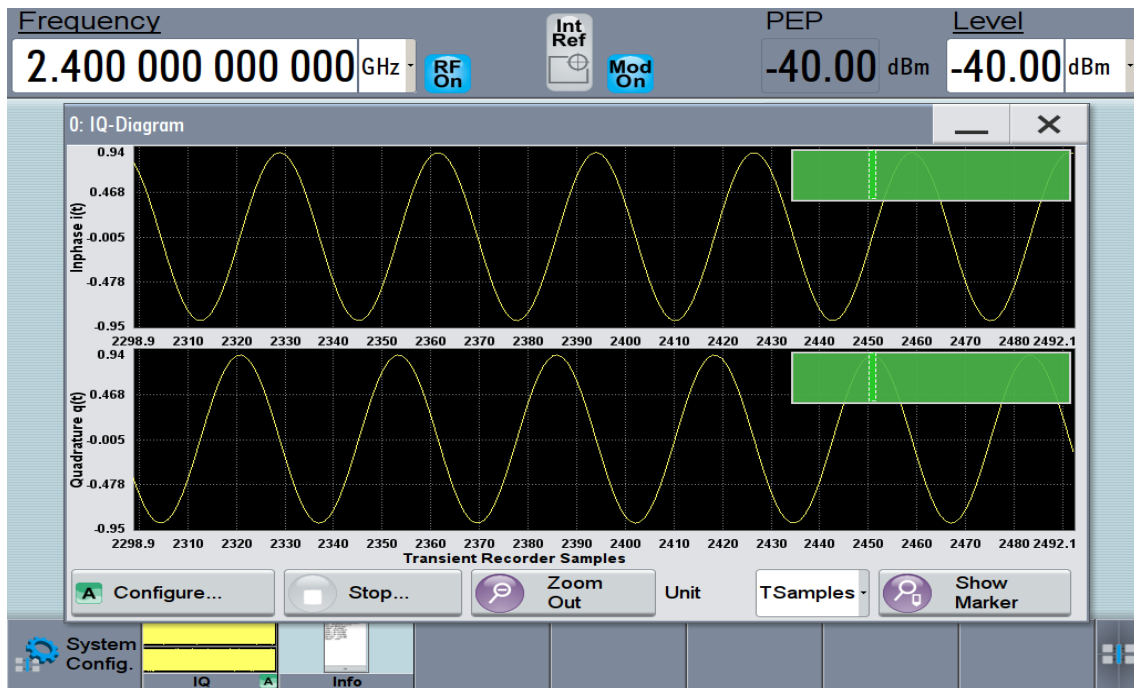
Frequency
2.400 000 000 000 GHz
RF On
Int Ref
Mod On
PEP
-40.00 dBm
Level
-40.00 dBm

0: IQ-Diagram

Inphase i(t)
0.94
0.468
-0.005
-0.478
-0.95
2298.9 2310 2320 2330 2340 2350 2360 2370 2380 2390 2400 2410 2420 2430 2440 2450 2460 2470 2480 2492.1

Quadrature q(t)
0.94
0.468
-0.005
-0.478
-0.95
2298.9 2310 2320 2330 2340 2350 2360 2370 2380 2390 2400 2410 2420 2430 2440 2450 2460 2470 2480 2492.1
Transient Recorder Samples

A Configure...
Stop...
Zoom Out
Unit
TSamples
Show Marker

System Config.
IQ
A
Info